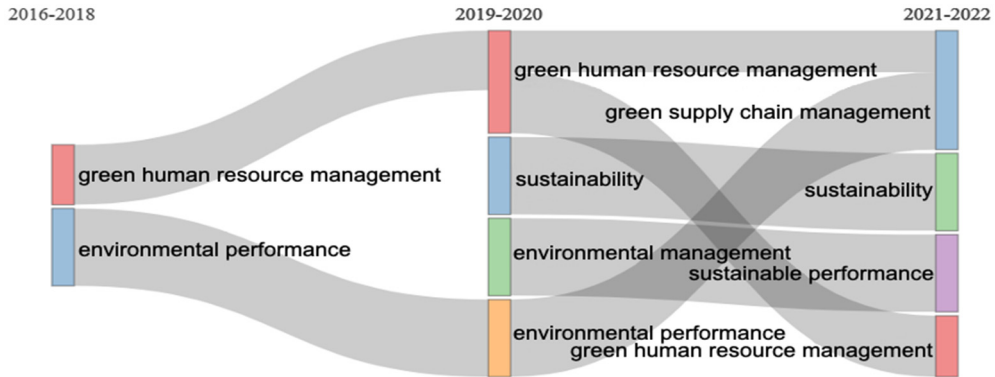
2016-2018

2019-2020

2021-2022

green human resource management

environmental performance

green human resource management

sustainability

environmental management

environmental performance

green supply chain management

sustainability

sustainable performance

green human resource management